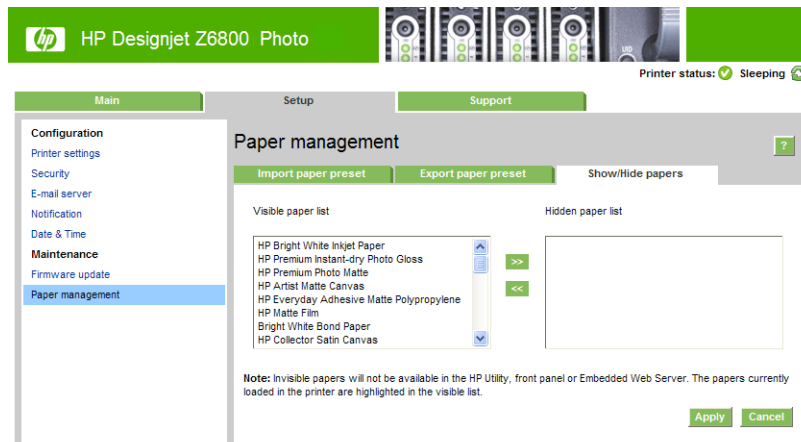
hp HP Designjet Z6800 Photo

Printer status: Sleeping

Main
Setup
Support

Configuration
Printer settings
Security
E-mail server
Notification
Date & Time
Maintenance
Firmware update
Paper management

Paper management

?

Import paper preset
Export paper preset
Show/Hide papers

Visible paper list

HP Bright White Inkjet Paper
HP Premium Instant-dry Photo Gloss
HP Premium Photo Matte
HP Artist Matte Canvas
HP Everyday Adhesive Matte Polypropylene
HP Matte Film
Bright White Bond Paper
HP Collector Satin Canvas

>>
<<

Hidden paper list

Note: Invisible papers will not be available in the HP Utility, front panel or Embedded Web Server. The papers currently loaded in the printer are highlighted in the visible list.

Apply
Cancel